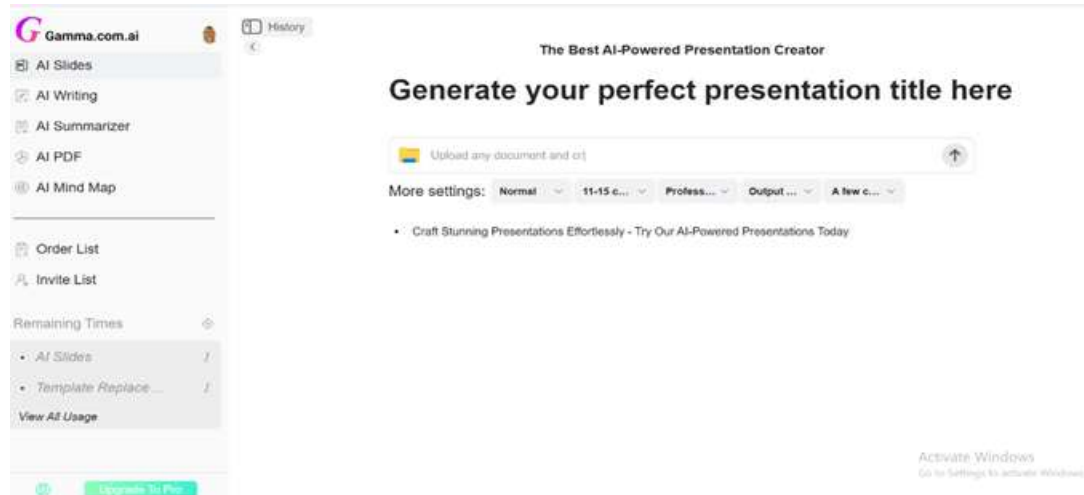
G Gamma.com.ai

AI Slides
AI Writing
AI Summarizer
AI PDF
AI Mind Map

Order List
Invite List

Remaining Times
• AI Slides 1
• Template Replace... 1
View All Usage

Upgrade To Pro

History

The Best AI-Powered Presentation Creator

Generate your perfect presentation title here

Upload any document and ctrl

More settings: Normal 11-15 c... Profess... Output ... A few c...

• Craft Stunning Presentations Effortlessly - Try Our AI-Powered Presentations Today

Activate Windows
Go to Settings to activate Windows